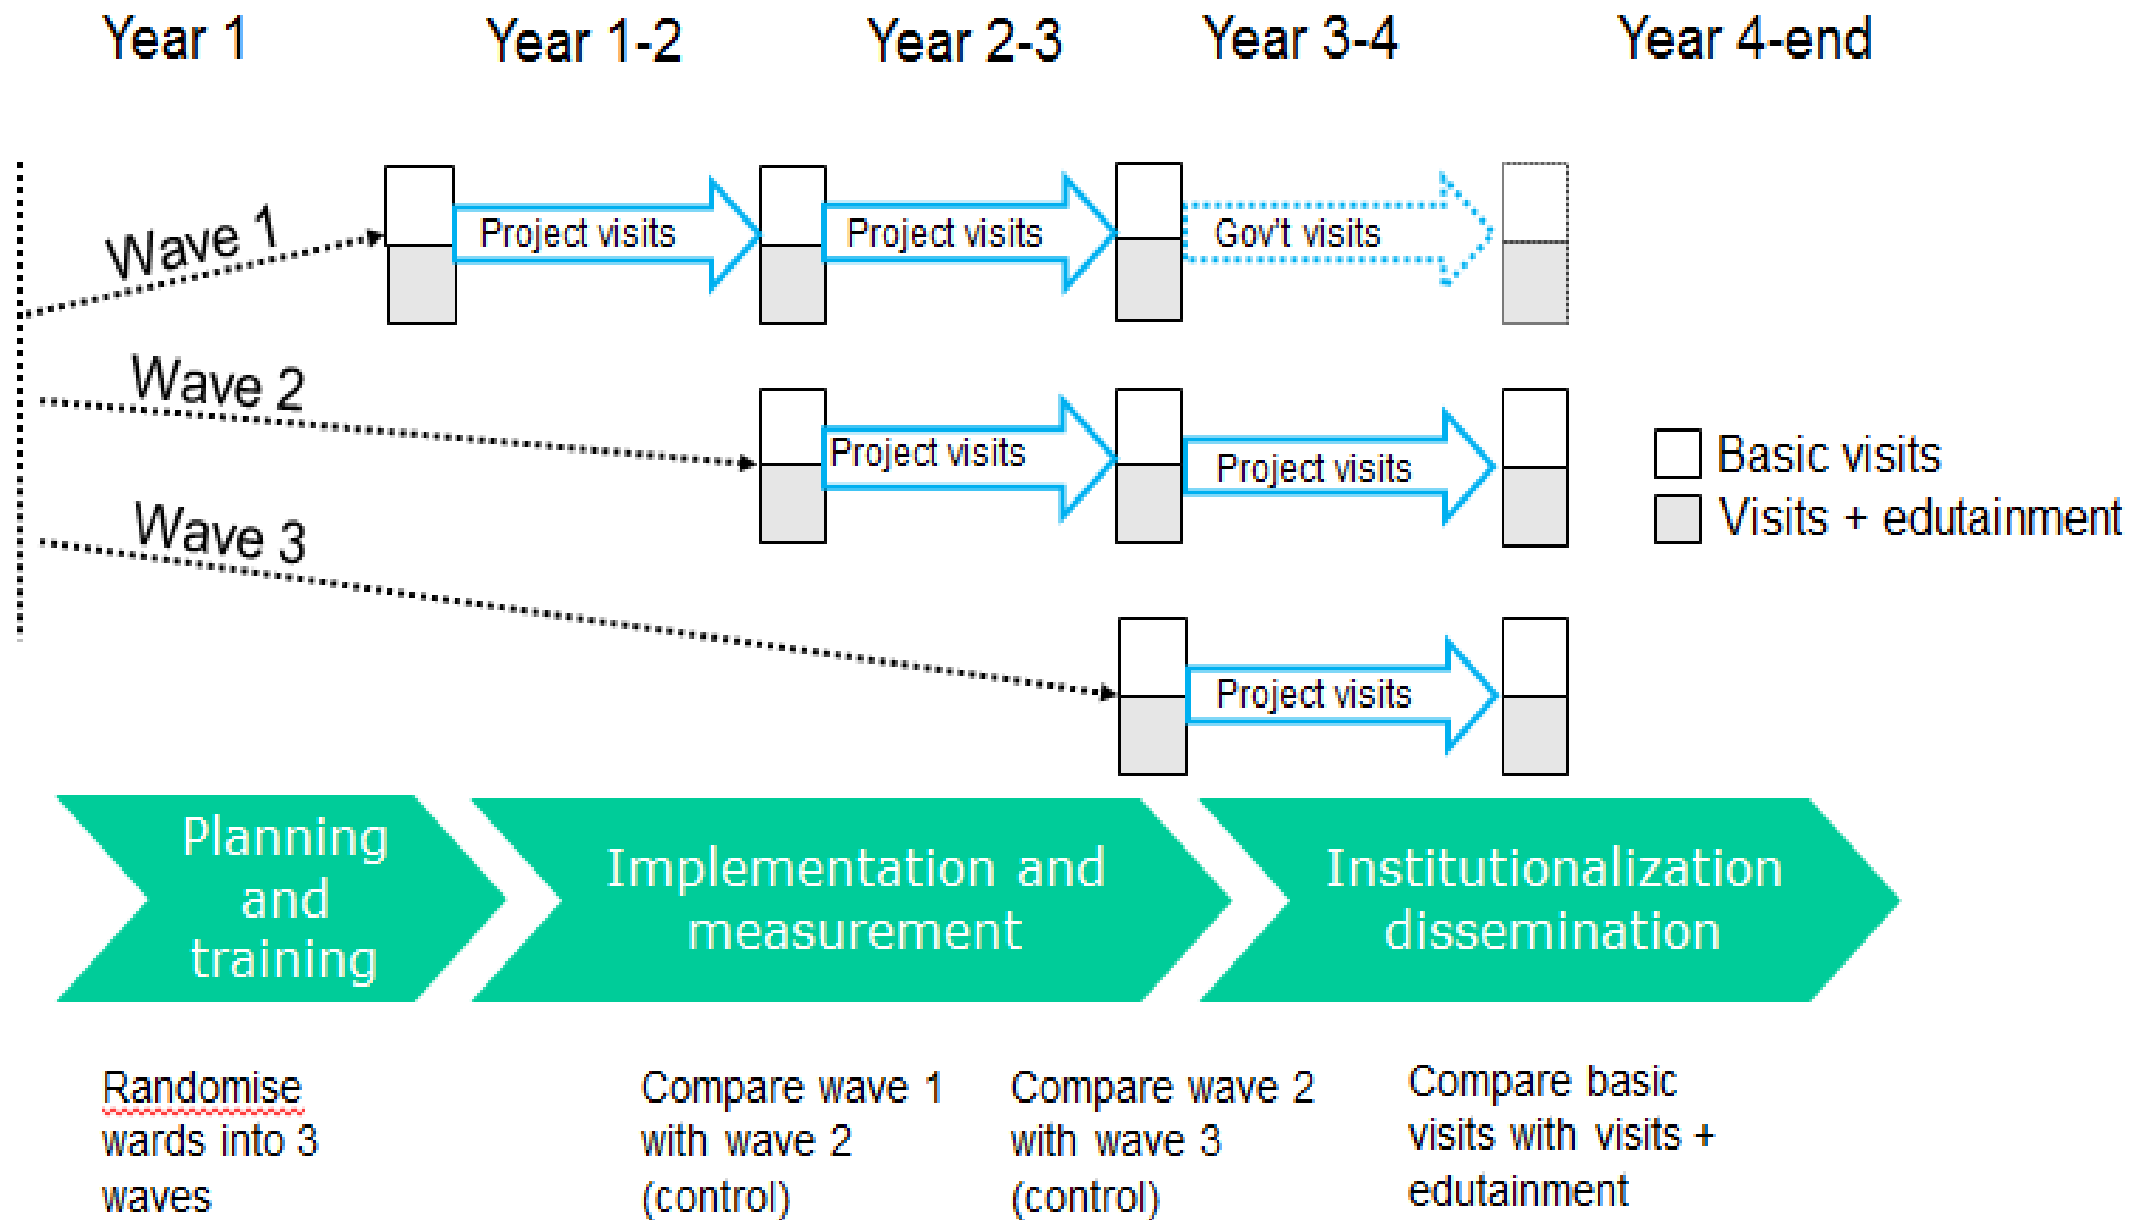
Year 1 Year 1-2 Year 2-3 Year 3-4 Year 4-end

Wave 1
Project visits
Project visits
Gov't visits

Wave 2
Project visits
Project visits

Wave 3
Project visits

Basic visits
Visits + edutainment

Planning and training

Implementation and measurement

Institutionalization dissemination

Randomise wards into 3 waves

Compare wave 1 with wave 2 (control)

Compare wave 2 with wave 3 (control)

Compare basic visits with visits + edutainment